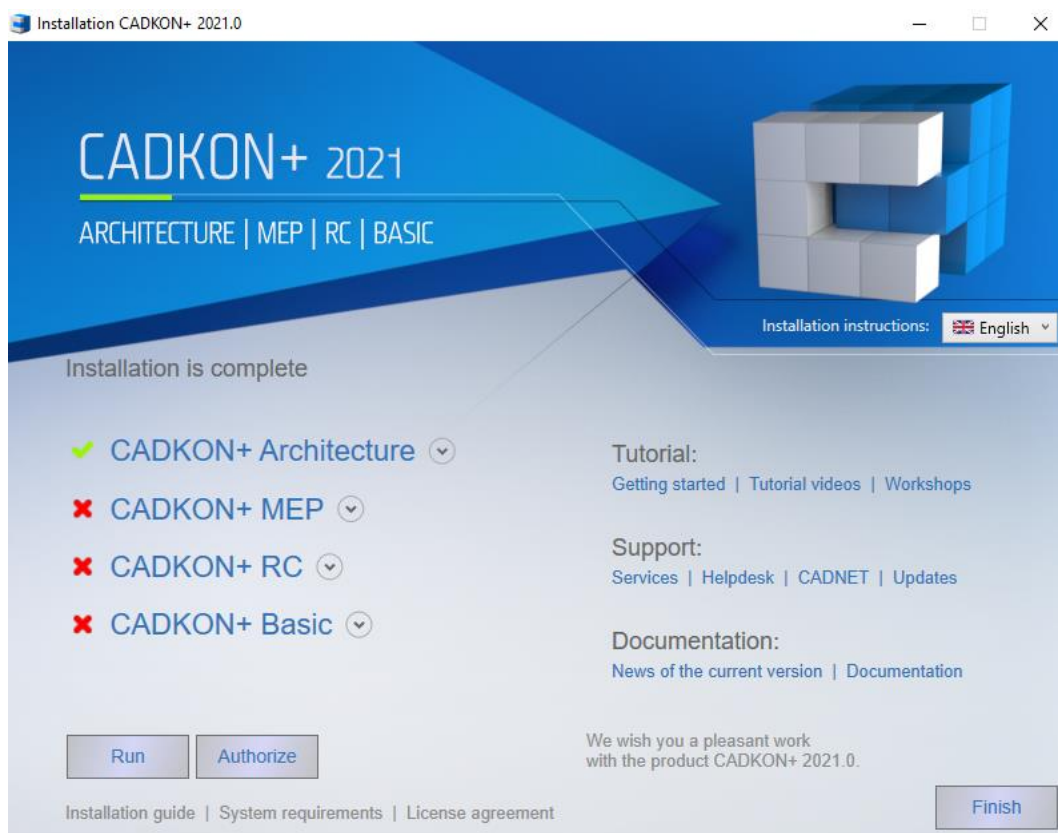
Installation CADKON+ 2021.0

CADKON+ 2021

ARCHITECTURE | MEP | RC | BASIC

Installation instructions: English

Installation is complete

CADKON+ Architecture

CADKON+ MEP

CADKON+ RC

CADKON+ Basic

Tutorial:
Getting started | Tutorial videos | Workshops

Support:
Services | Helpdesk | CADNET | Updates

Documentation:
News of the current version | Documentation

Run Authorize

We wish you a pleasant work with the product CADKON+ 2021.0.

Installation guide | System requirements | License agreement

Finish